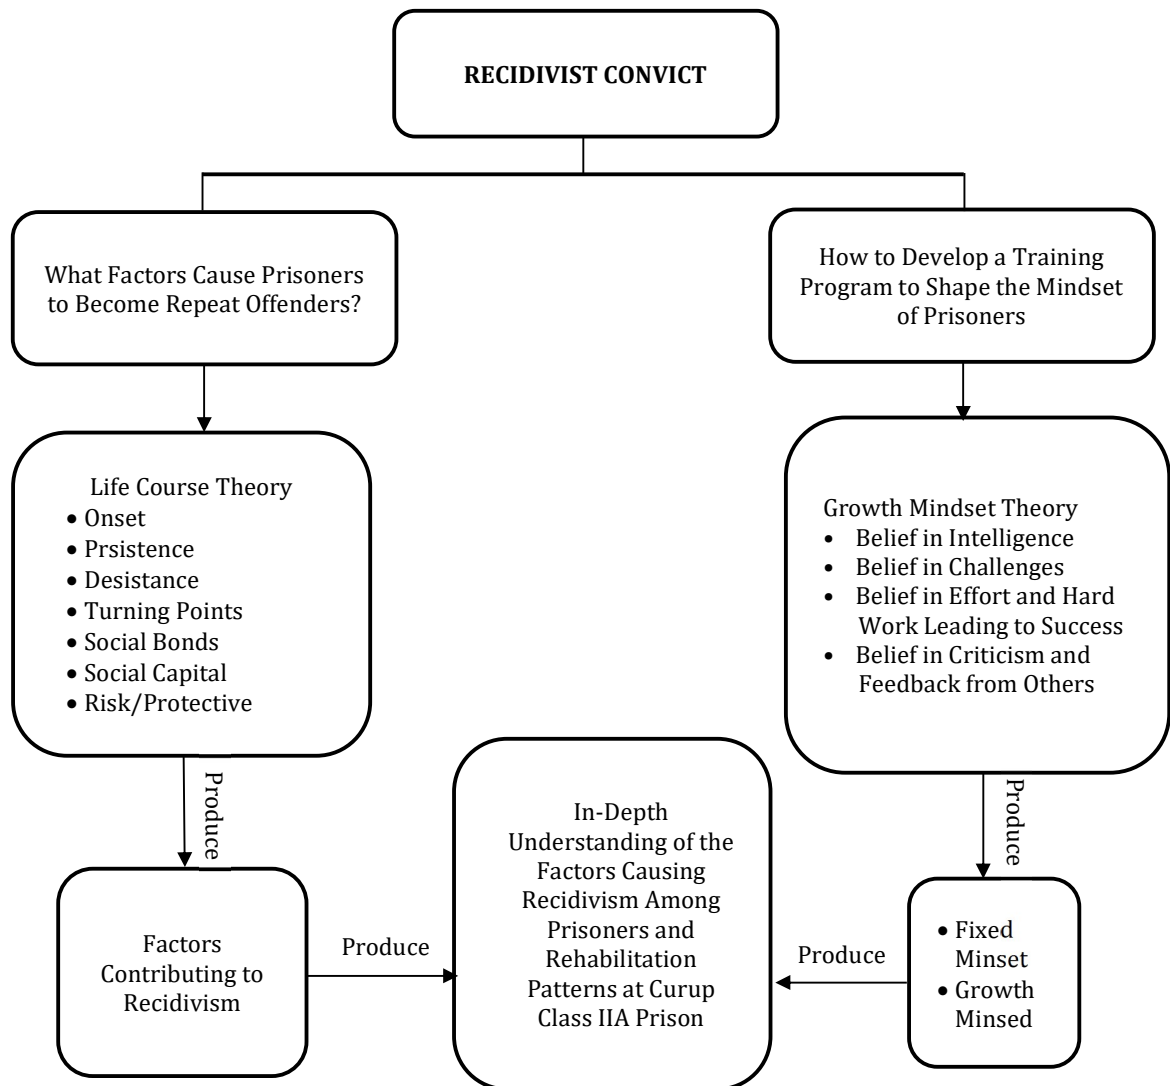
RECIDIVIST CONVICT

What Factors Cause Prisoners to Become Repeat Offenders?

How to Develop a Training Program to Shape the Mindset of Prisoners

Life Course Theory
- Onset
- Prsistence
- Desistance
- Turning Points
- Social Bonds
- Social Capital
- Risk/Protective

Growth Mindset Theory
- Belief in Intelligence
- Belief in Challenges
- Belief in Effort and Hard Work Leading to Success
- Belief in Criticism and Feedback from Others

Produce

Produce

Factors Contributing to Recidivism

Produce

In-Depth Understanding of the Factors Causing Recidivism Among Prisoners and Rehabilitation Patterns at Curup Class IIA Prison

Produce

- Fixed Minset
- Growth Minsed